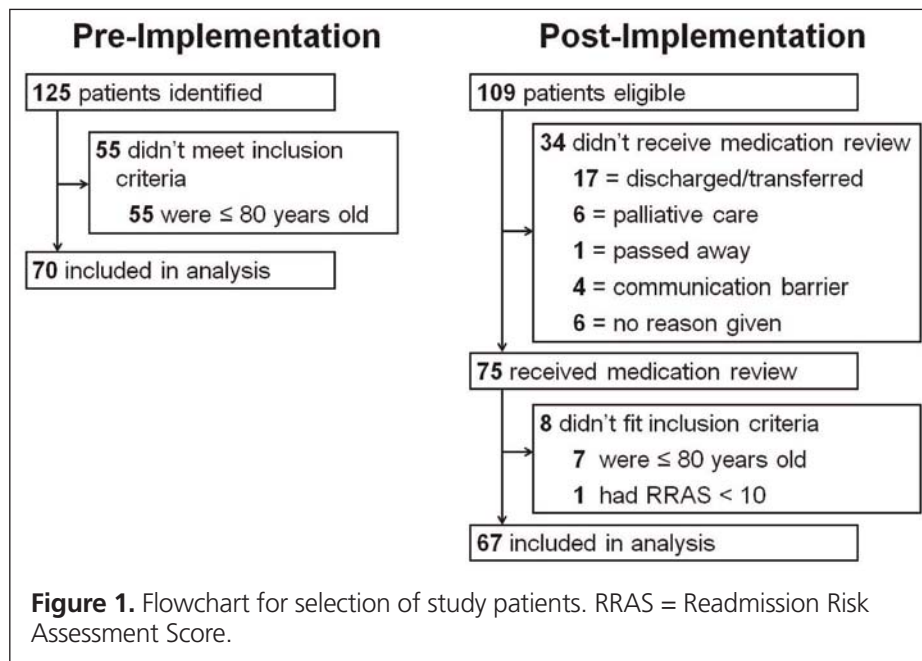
Pre-Implementation

125 patients identified

55 didn't meet inclusion criteria
55 were ≤ 80 years old

70 included in analysis

Post-Implementation

109 patients eligible

34 didn't receive medication review
17 = discharged/transferred
6 = palliative care
1 = passed away
4 = communication barrier
6 = no reason given

75 received medication review

8 didn't fit inclusion criteria
7 were ≤ 80 years old
1 had RRAS < 10

67 included in analysis

**Figure 1.** Flowchart for selection of study patients. RRAS = Readmission Risk Assessment Score.